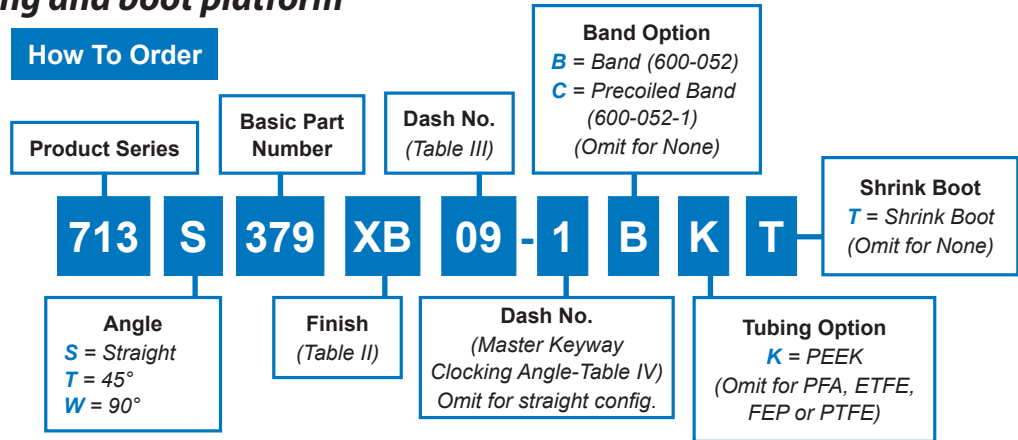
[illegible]ng and boot platform

How To Order

Product Series

Basic Part Number

Dash No.
(Table III)

Band Option
B = Band (600-052)
C = Precoiled Band (600-052-1)
(Omit for None)

Shrink Boot
T = Shrink Boot
(Omit for None)

713 S 379 XB 09 - 1 B K T

Angle
S = Straight
T = 45°
W = 90°

Finish
(Table II)

Dash No.
(Master Keyway Clocking Angle-Table IV)
Omit for straight config.

Tubing Option
K = PEEK
(Omit for PFA, ETFE, FEP or PTFE)